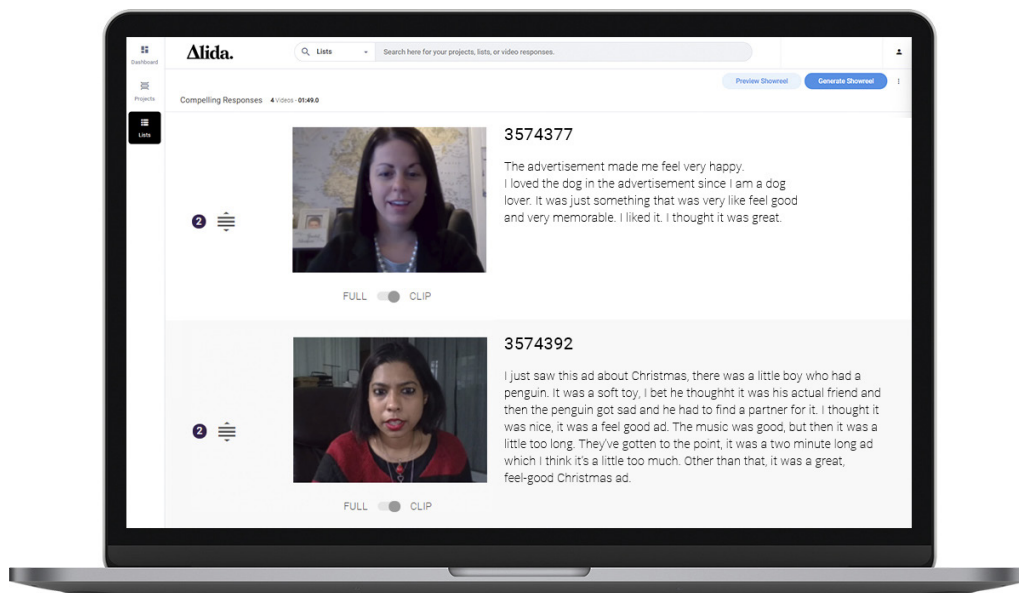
Dashboard

Projects

Lists

Alida.

Lists

Search here for your projects, lists, or video responses.

Preview Showreel

Generate Showreel

Compelling Responses 4 Videos - 01:49.0

2

3574377

The advertisement made me feel very happy.
I loved the dog in the advertisement since I am a dog lover. It was just something that was very like feel good and very memorable. I liked it. I thought it was great.

FULL CLIP

2

3574392

I just saw this ad about Christmas, there was a little boy who had a penguin. It was a soft toy, I bet he thoughht it was his actual friend and then the penguin got sad and he had to find a partner for it. I thought it was nice, it was a feel good ad. The music was good, but then it was a little too long. They've gotten to the point, it was a two minute long ad which I think it's a little too much. Other than that, it was a great, feel-good Christmas ad.

FULL CLIP